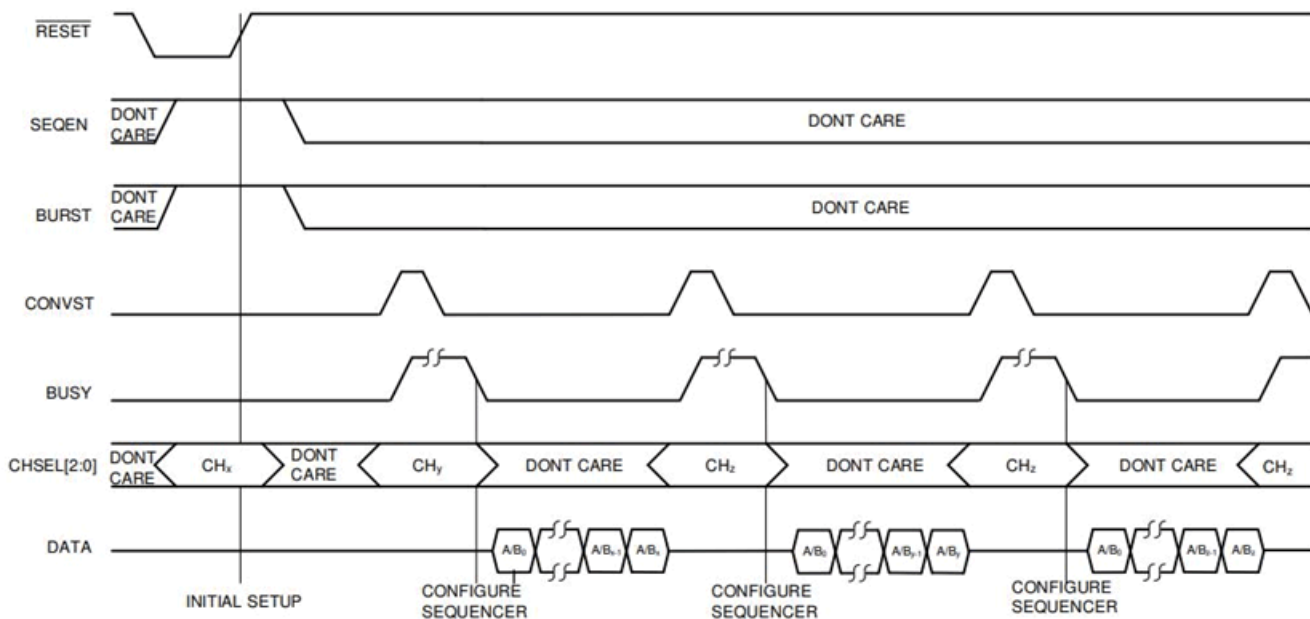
$\overline{RESET}$

SEQEN
DONT CARE
DONT CARE

BURST
DONT CARE
DONT CARE

CONVST

BUSY

CHSEL[2:0]
DONT CARE
$CH_x$
DONT CARE
$CH_y$
DONT CARE
$CH_z$
DONT CARE
$CH_z$
DONT CARE
$CH_z$

DATA
$A/B_0$
$A/B_{x-1}$
$A/B_x$
$A/B_0$
$A/B_{y-1}$
$A/B_y$
$A/B_0$
$A/B_{z-1}$
$A/B_z$

INITIAL SETUP
CONFIGURE SEQUENCER
CONFIGURE SEQUENCER
CONFIGURE SEQUENCER